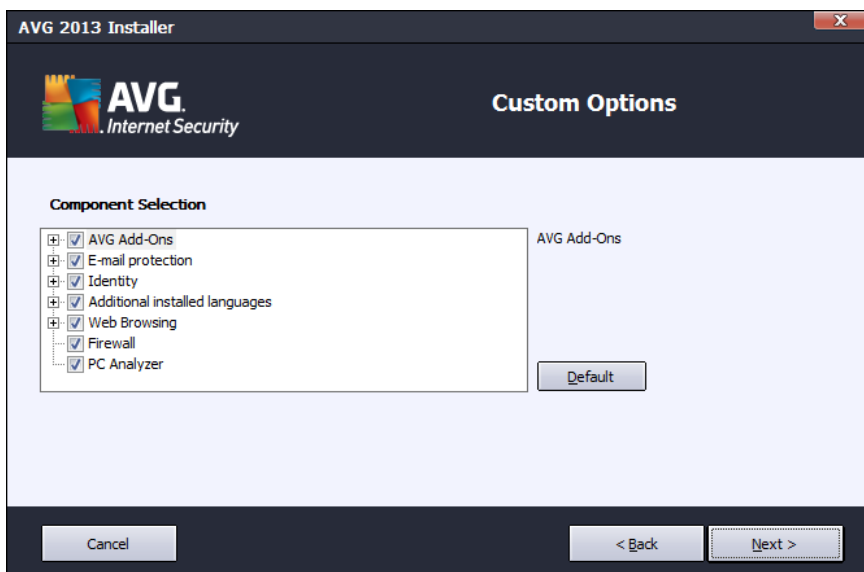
AVG 2013 Installer

AVG. Internet Security

Custom Options

Component Selection

AVG Add-Ons
E-mail protection
Identity
Additional installed languages
Web Browsing
Firewall
PC Analyzer

AVG Add-Ons

Default

Cancel

< Back

Next >